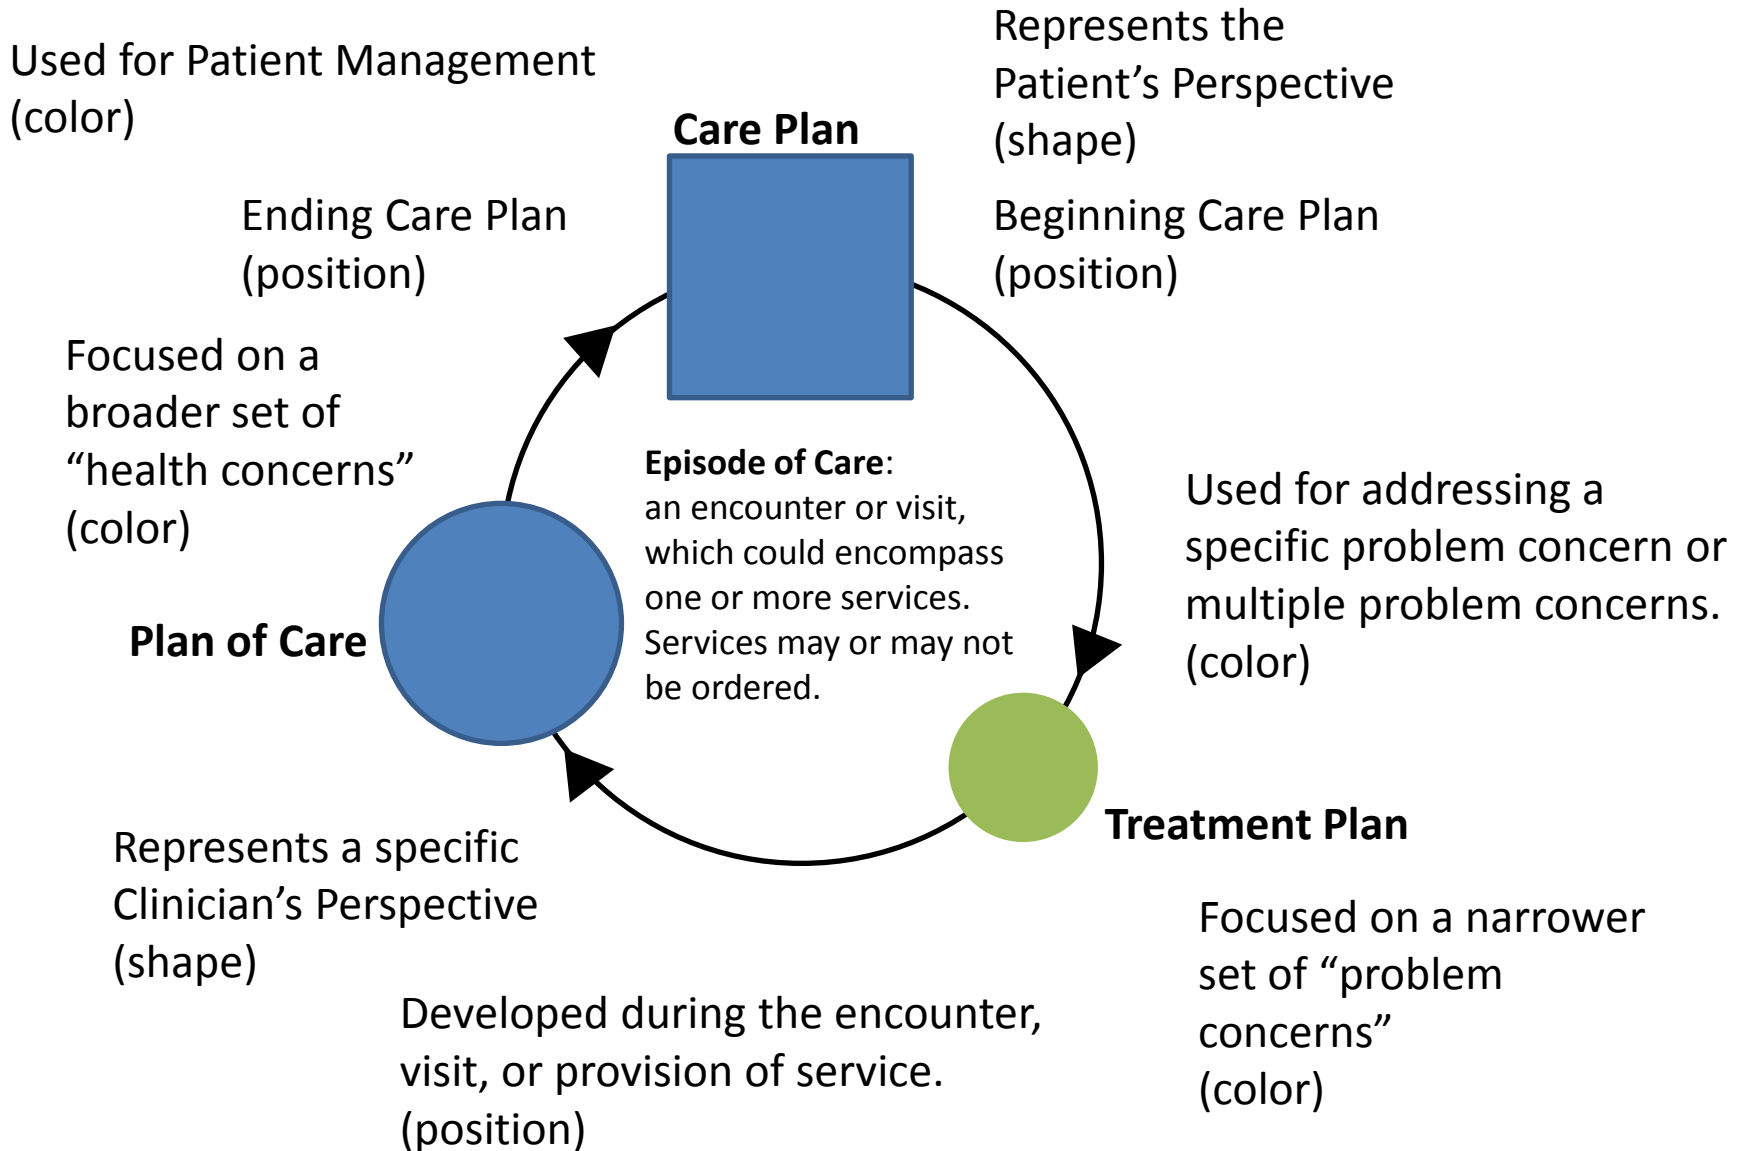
Used for Patient Management (color)

Represents the Patient’s Perspective (shape)

Care Plan

Ending Care Plan (position)

Beginning Care Plan (position)

Focused on a broader set of “health concerns” (color)

Episode of Care: an encounter or visit, which could encompass one or more services. Services may or may not be ordered.

Used for addressing a specific problem concern or multiple problem concerns. (color)

Plan of Care

Treatment Plan

Represents a specific Clinician’s Perspective (shape)

Focused on a narrower set of “problem concerns” (color)

Developed during the encounter, visit, or provision of service. (position)